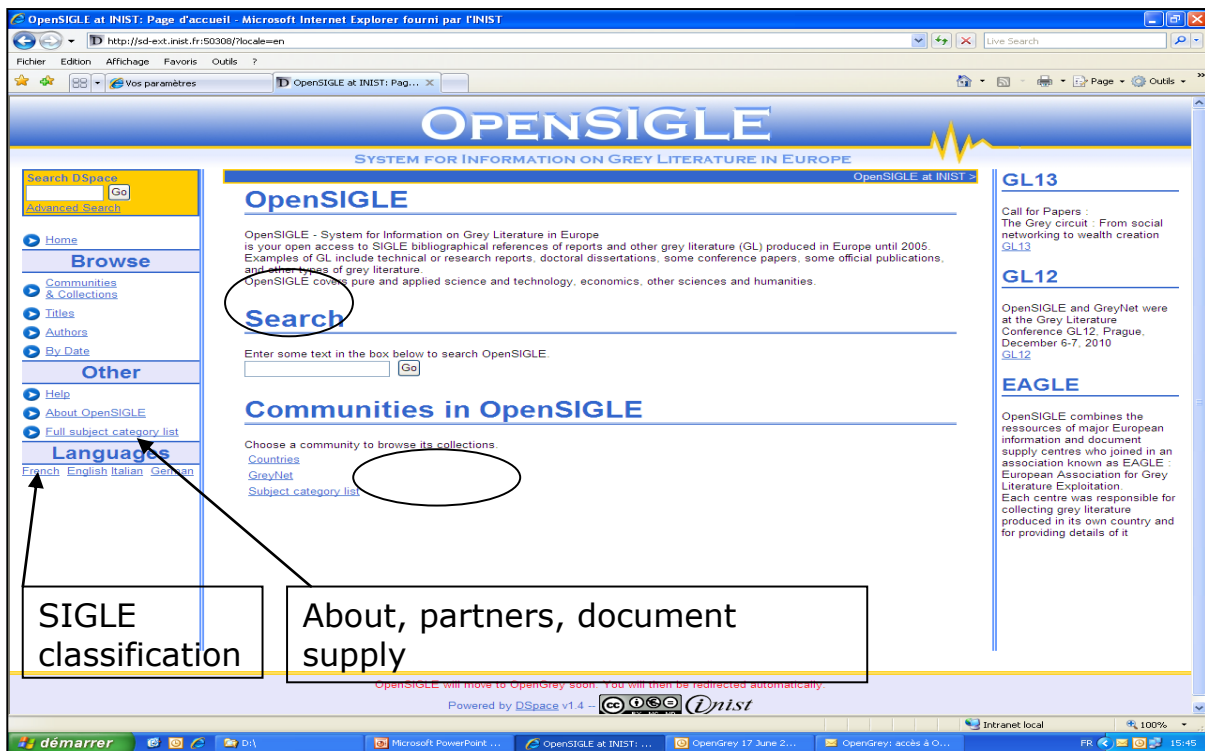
OpenSIGLE at INIST: Page d'accueil - Microsoft Internet Explorer fourni par l'INIST

http://sd-ext.inist.fr:50308/?locale=en

Live Search

Fichier Edition Affichage Favoris Outils ?

Vos paramètres

OpenSIGLE at INIST: Pag...

Page Outils

OPENSIGLE

SYSTEM FOR INFORMATION ON GREY LITERATURE IN EUROPE

Search DSpace
Go
Advanced Search

Home

Browse

Communities & Collections

Titles

Authors

By Date

Other

Help

About OpenSIGLE

Full subject category list

Languages

French English Italian German

OpenSIGLE at INIST >

OpenSIGLE

OpenSIGLE - System for Information on Grey Literature in Europe
is your open access to SIGLE bibliographical references of reports and other grey literature (GL) produced in Europe until 2005.
Examples of GL include technical or research reports, doctoral dissertations, some conference papers, some official publications, and other types of grey literature.
OpenSIGLE covers pure and applied science and technology, economics, other sciences and humanities.

Search

Enter some text in the box below to search OpenSIGLE.
Go

Communities in OpenSIGLE

Choose a community to browse its collections.
Countries
GreyNet
Subject category list

GL13

Call for Papers :
The Grey circuit : From social networking to wealth creation
GL13

GL12

OpenSIGLE and GreyNet were at the Grey Literature Conference GL12, Prague, December 6-7, 2010
GL12

EAGLE

OpenSIGLE combines the ressources of major European information and document supply centres who joined in an association known as EAGLE : European Association for Grey Literature Exploitation.
Each centre was responsible for collecting grey literature produced in its own country and for providing details of it

SIGLE classification

About, partners, document supply

OpenSIGLE will move to OpenGrey soon. You will then be redirected automatically.

Powered by DSpace v1.4 – inist

Intranet local 100%

démarrer D:\ Microsoft PowerPoint ... OpenSIGLE at INIST: ... OpenGrey 17 June 2... OpenGrey: accès à O... FR 15:45